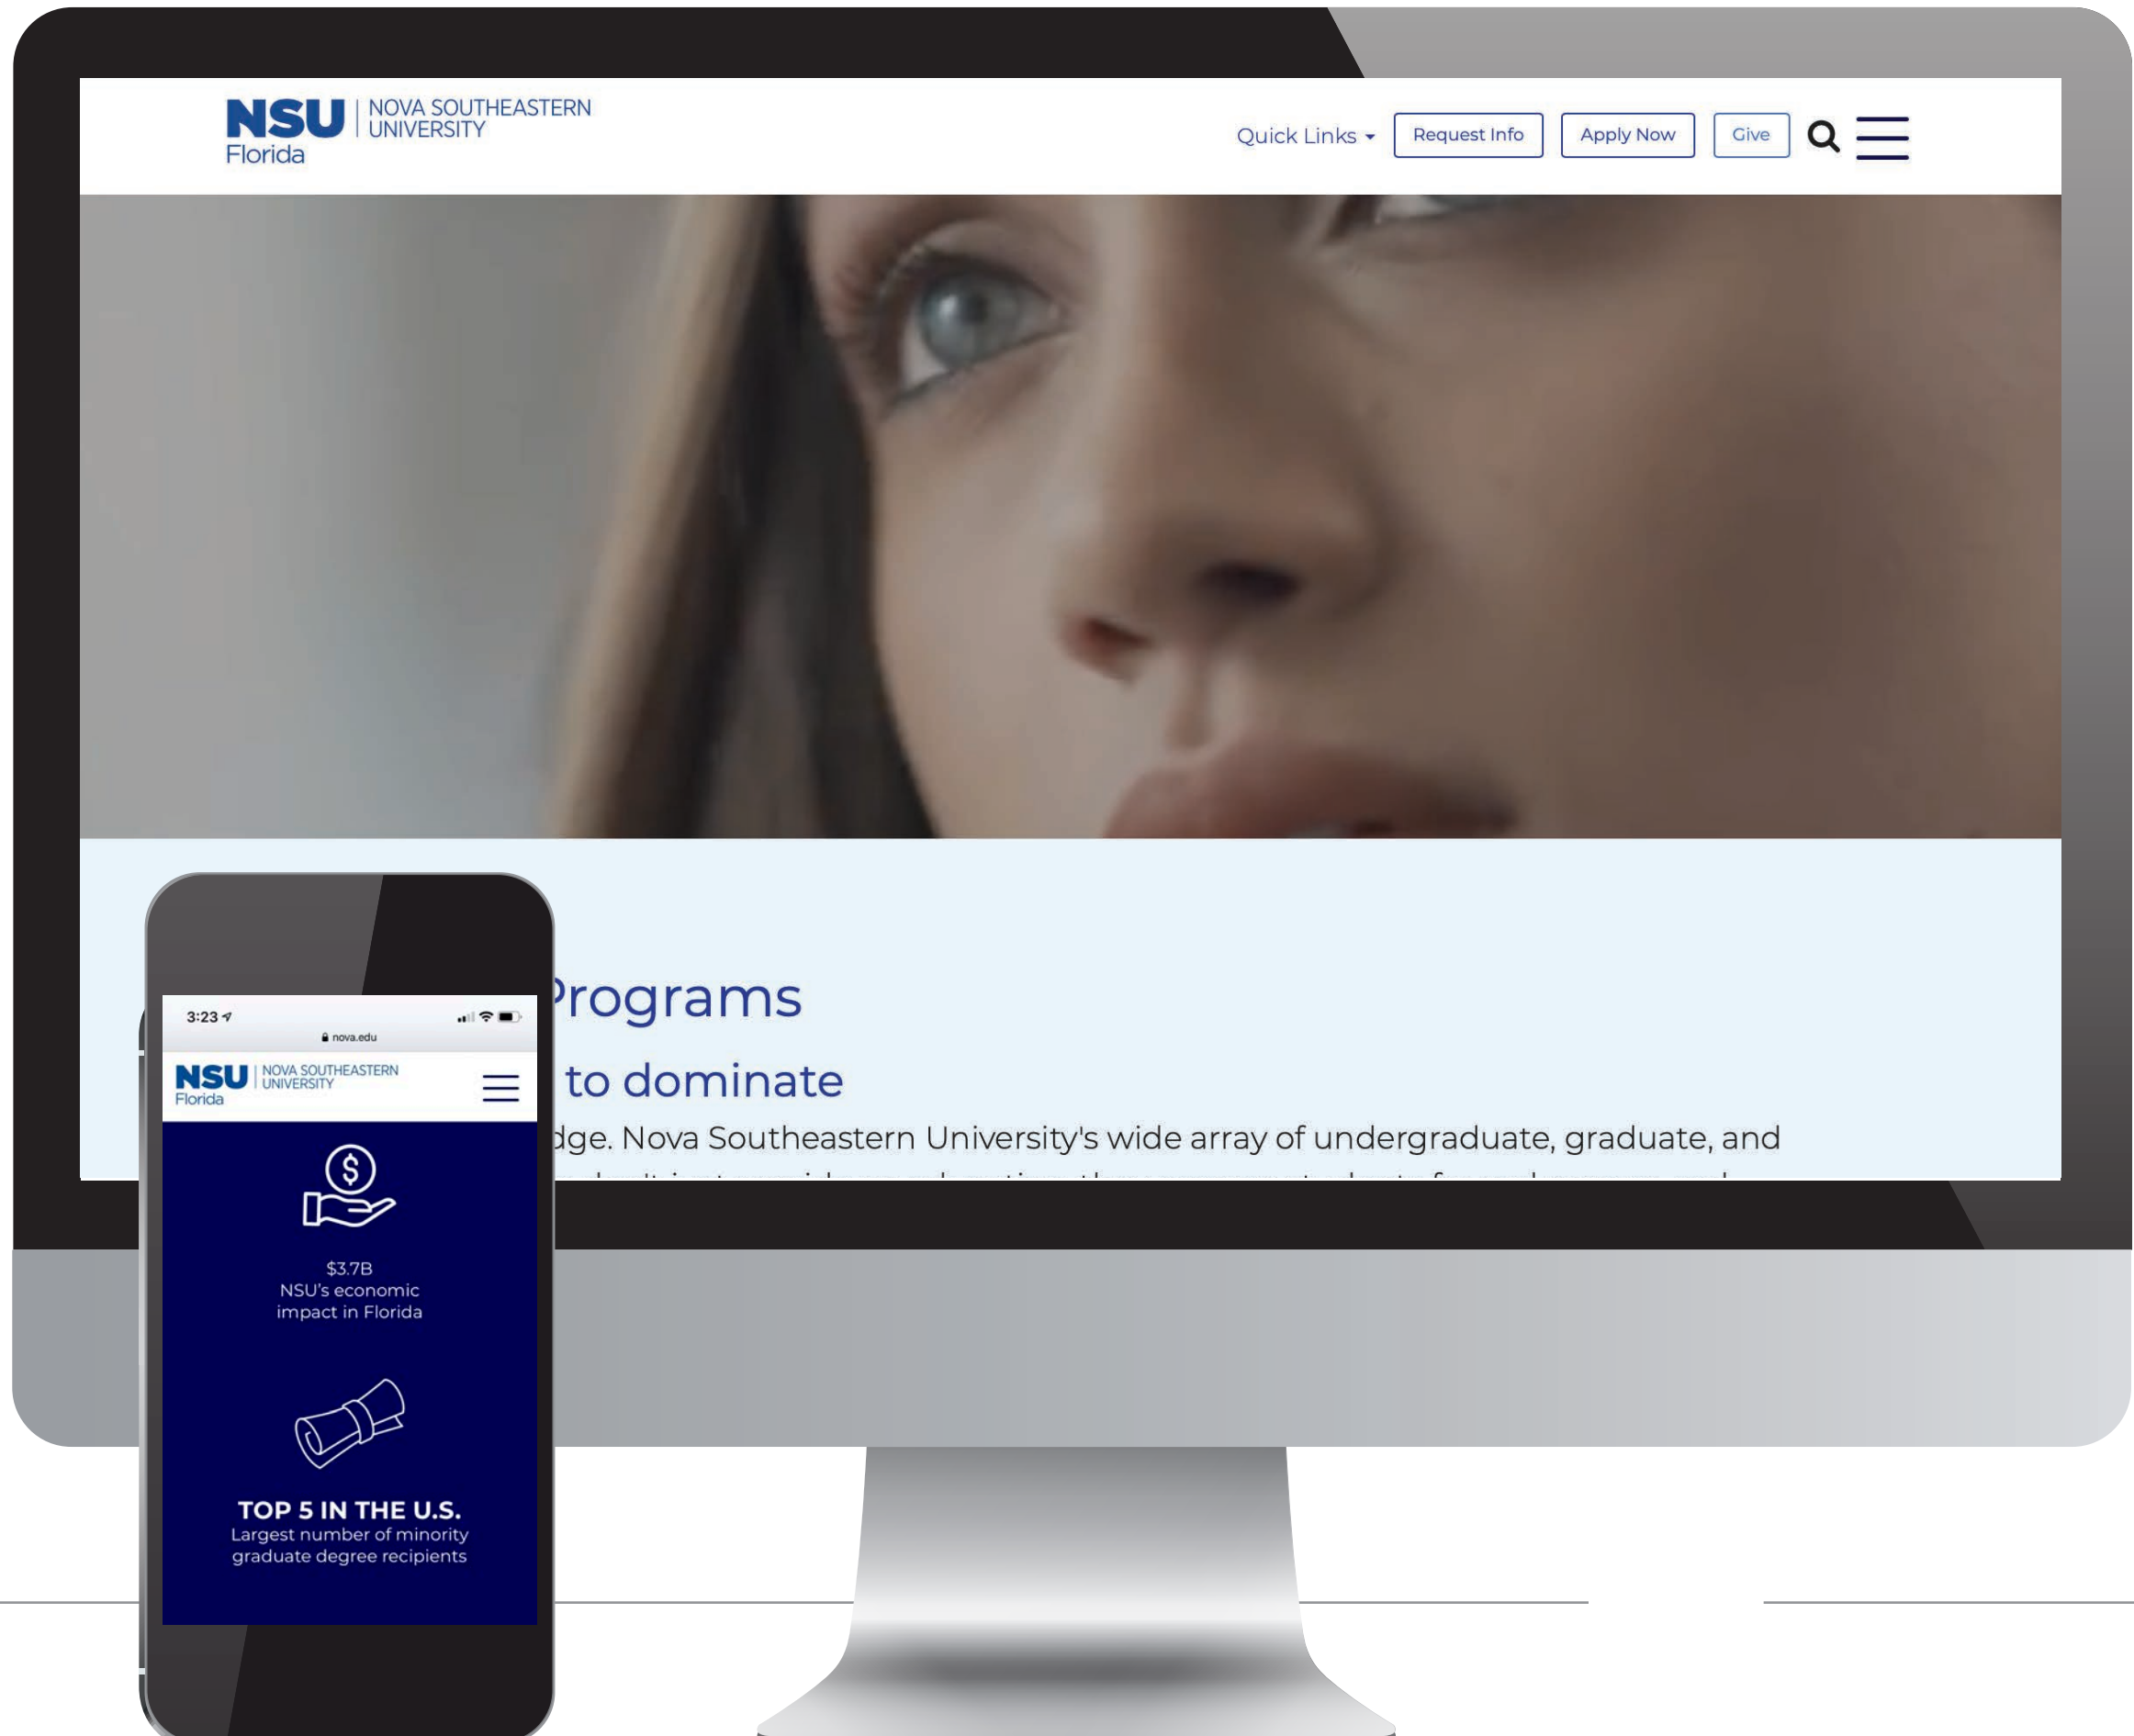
NSU NOVA SOUTHEASTERN UNIVERSITY Florida

Quick Links

Request Info

Apply Now

Give

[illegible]rograms

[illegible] to dominate

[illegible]dge. Nova Southeastern University's wide array of undergraduate, graduate, and

3:23

nova.edu

NSU NOVA SOUTHEASTERN UNIVERSITY Florida

$3.7B
NSU's economic impact in Florida

TOP 5 IN THE U.S.
Largest number of minority graduate degree recipients